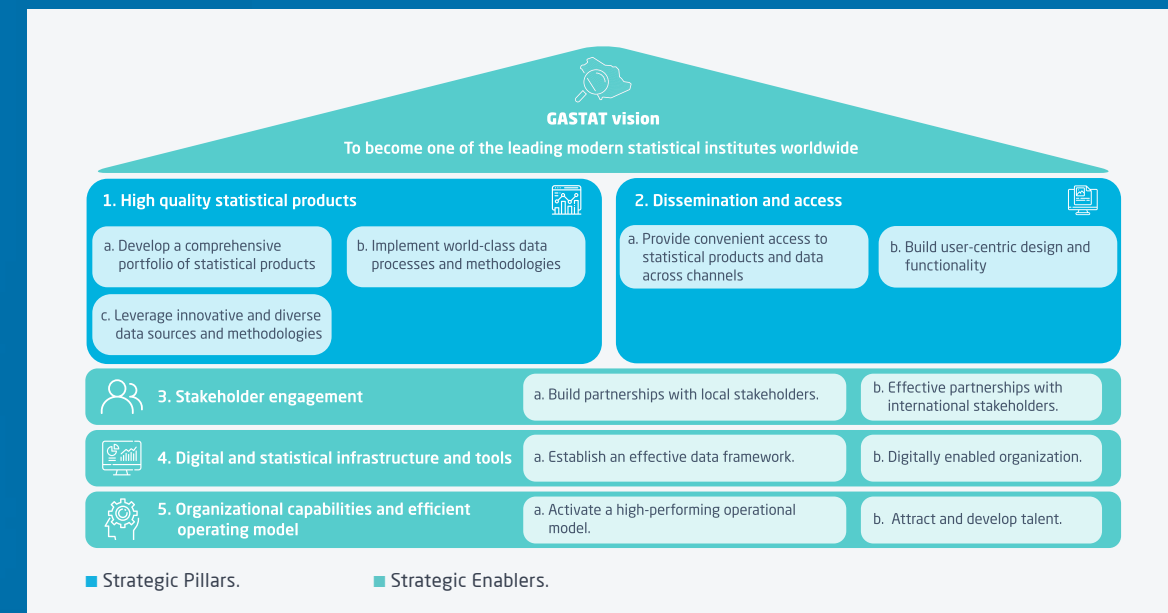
GASTAT vision

To become one of the leading modern statistical institutes worldwide

1. High quality statistical products

a. Develop a comprehensive portfolio of statistical products

b. Implement world-class data processes and methodologies

c. Leverage innovative and diverse data sources and methodologies

2. Dissemination and access

a. Provide convenient access to statistical products and data across channels

b. Build user-centric design and functionality

3. Stakeholder engagement

a. Build partnerships with local stakeholders.

b. Effective partnerships with international stakeholders.

4. Digital and statistical infrastructure and tools

a. Establish an effective data framework.

b. Digitally enabled organization.

5. Organizational capabilities and efficient operating model

a. Activate a high-performing operational model.

b. Attract and develop talent.

Strategic Pillars.

Strategic Enablers.